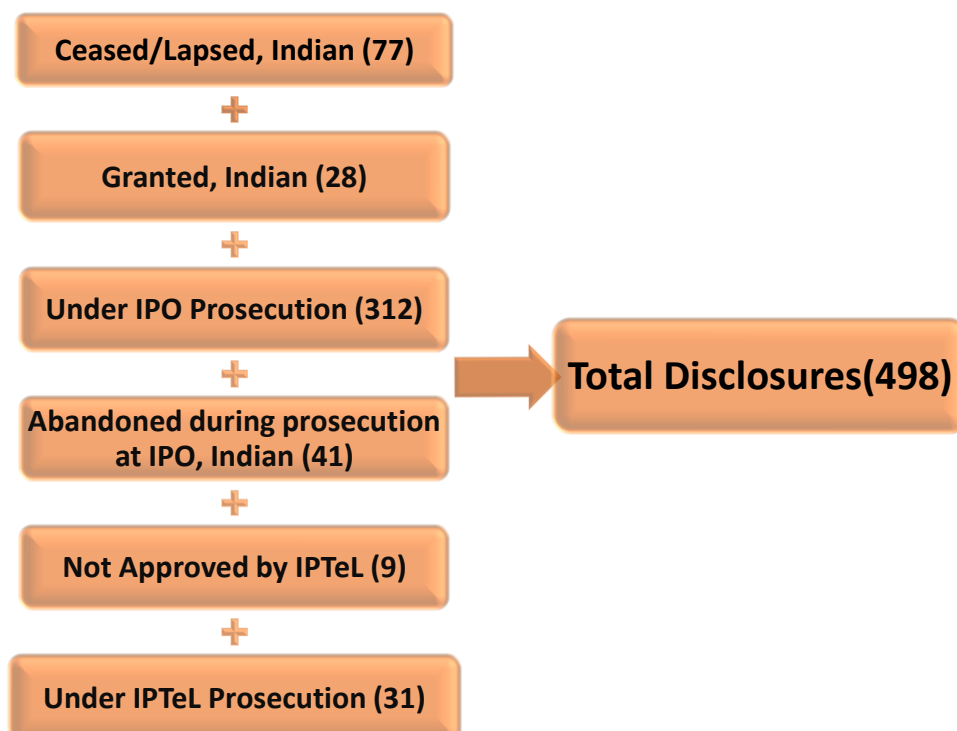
Ceased/Lapsed, Indian (77)

+

Granted, Indian (28)

+

Under IPO Prosecution (312)

+

Abandoned during prosecution at IPO, Indian (41)

+

Not Approved by IPTeL (9)

+

Under IPTeL Prosecution (31)

Total Disclosures(498)